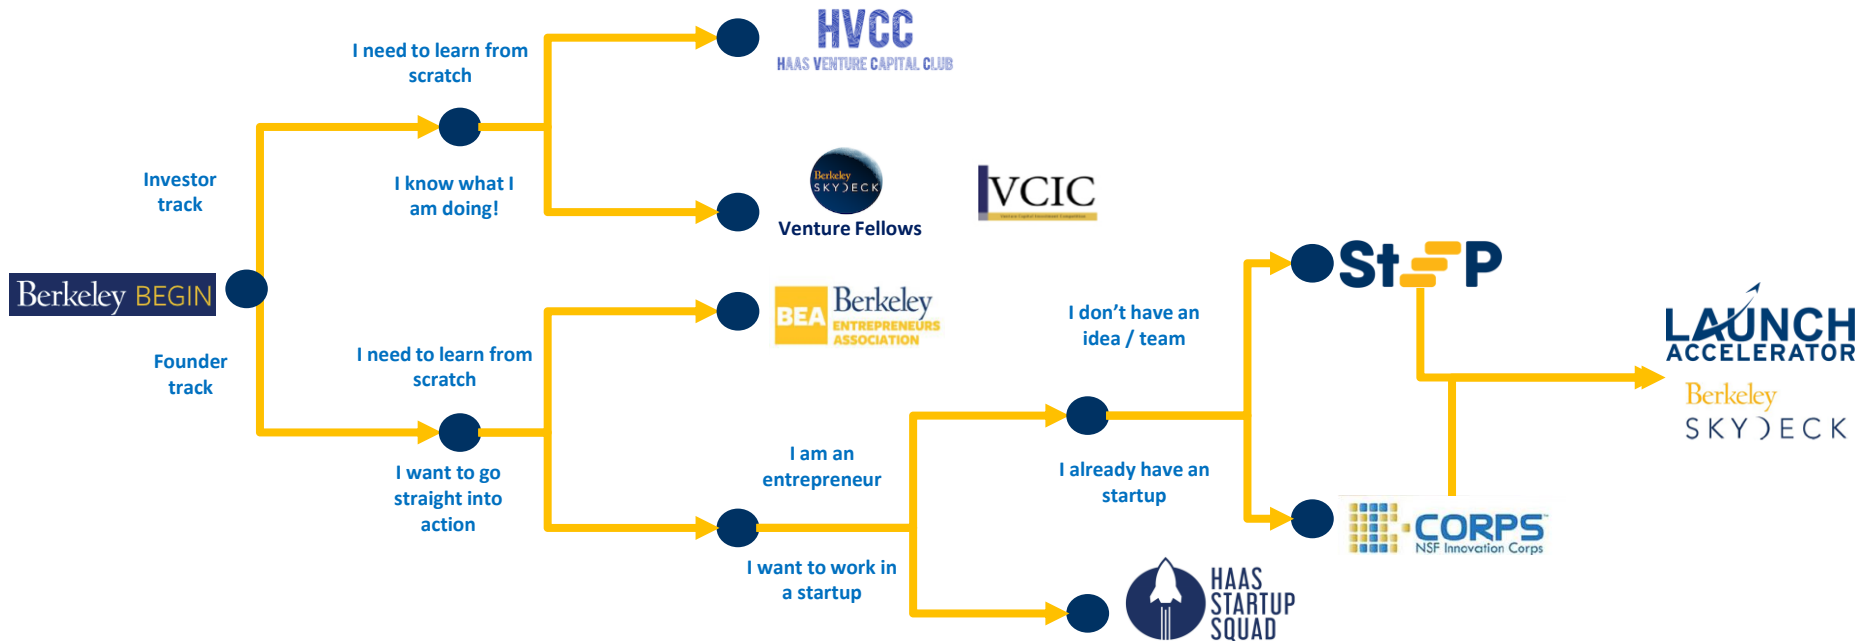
Berkeley BEGIN

Investor track

Founder track

I need to learn from scratch

I know what I am doing!

HVCC
HAAS VENTURE CAPITAL CLUB

Berkeley SKYDECK
Venture Fellows

VCIC

I need to learn from scratch

I want to go straight into action

BEA Berkeley ENTREPRENEURS ASSOCIATION

I am an entrepreneur

I want to work in a startup

HAAS STARTUP SQUAD

I don't have an idea / team

I already have an startup

StEP

I-CORPS
NSF Innovation Corps

LAUNCH ACCELERATOR

Berkeley SKYDECK